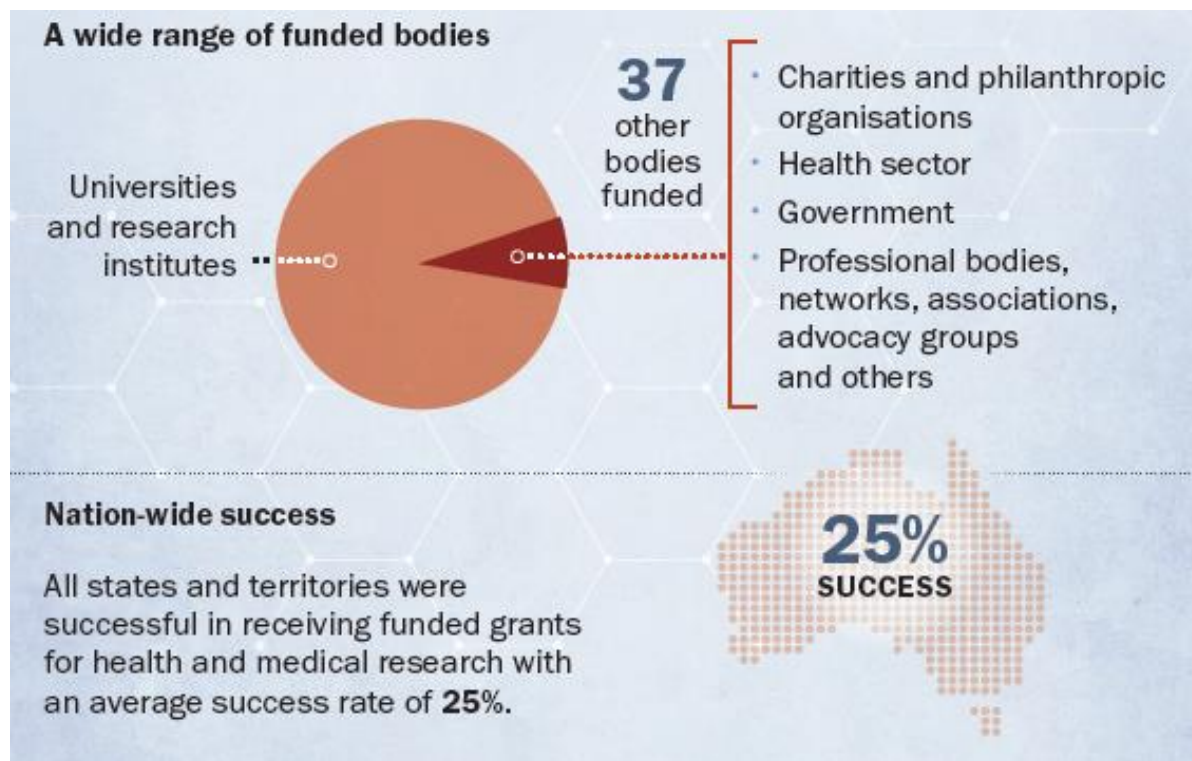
A wide range of funded bodies

Universities and research institutes

37 other bodies funded

- Charities and philanthropic organisations
- Health sector
- Government
- Professional bodies, networks, associations, advocacy groups and others

Nation-wide success

All states and territories were successful in receiving funded grants for health and medical research with an average success rate of **25%**.

25% SUCCESS